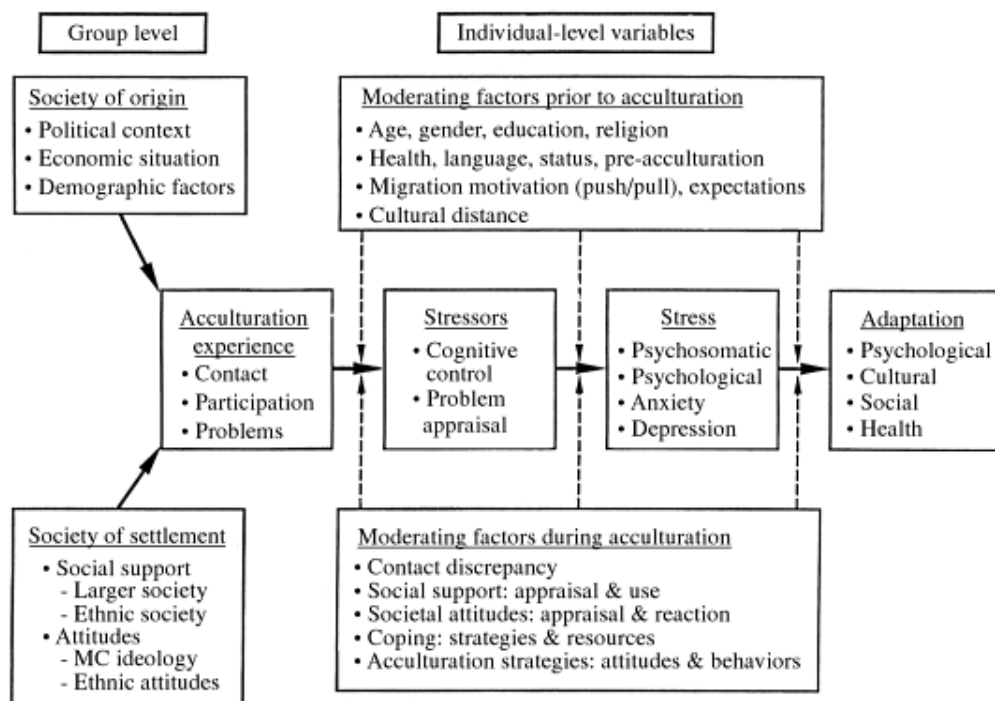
Group level

Individual-level variables

Society of origin
• Political context
• Economic situation
• Demographic factors

Moderating factors prior to acculturation
• Age, gender, education, religion
• Health, language, status, pre-acculturation
• Migration motivation (push/pull), expectations
• Cultural distance

Acculturation experience
• Contact
• Participation
• Problems

Stressors
• Cognitive control
• Problem appraisal

Stress
• Psychosomatic
• Psychological
• Anxiety
• Depression

Adaptation
• Psychological
• Cultural
• Social
• Health

Society of settlement
• Social support
- Larger society
- Ethnic society
• Attitudes
- MC ideology
- Ethnic attitudes

Moderating factors during acculturation
• Contact discrepancy
• Social support: appraisal & use
• Societal attitudes: appraisal & reaction
• Coping: strategies & resources
• Acculturation strategies: attitudes & behaviors